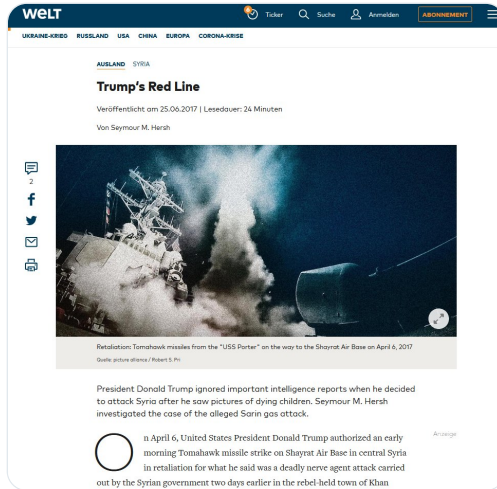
WELT

Ticker Suche Anmelden ABONNEMENT

UKRAINE-KRIEG RUSSLAND USA CHINA EUROPA CORONA-KRISE

AUSLAND SYRIA

Trump's Red Line

Veröffentlicht am 25.06.2017 | Lesedauer: 24 Minuten

Von Seymour M. Hersh

2

Retaliation: Tomahawk missiles from the "USS Porter" on the way to the Shayrat Air Base on April 6, 2017

Quelle: picture alliance / Robert S. Pri

President Donald Trump ignored important intelligence reports when he decided to attack Syria after he saw pictures of dying children. Seymour M. Hersh investigated the case of the alleged Sarin gas attack.

Anzeige

On April 6, United States President Donald Trump authorized an early morning Tomahawk missile strike on Shayrat Air Base in central Syria in retaliation for what he said was a deadly nerve agent attack carried out by the Syrian government two days earlier in the rebel-held town of Khan